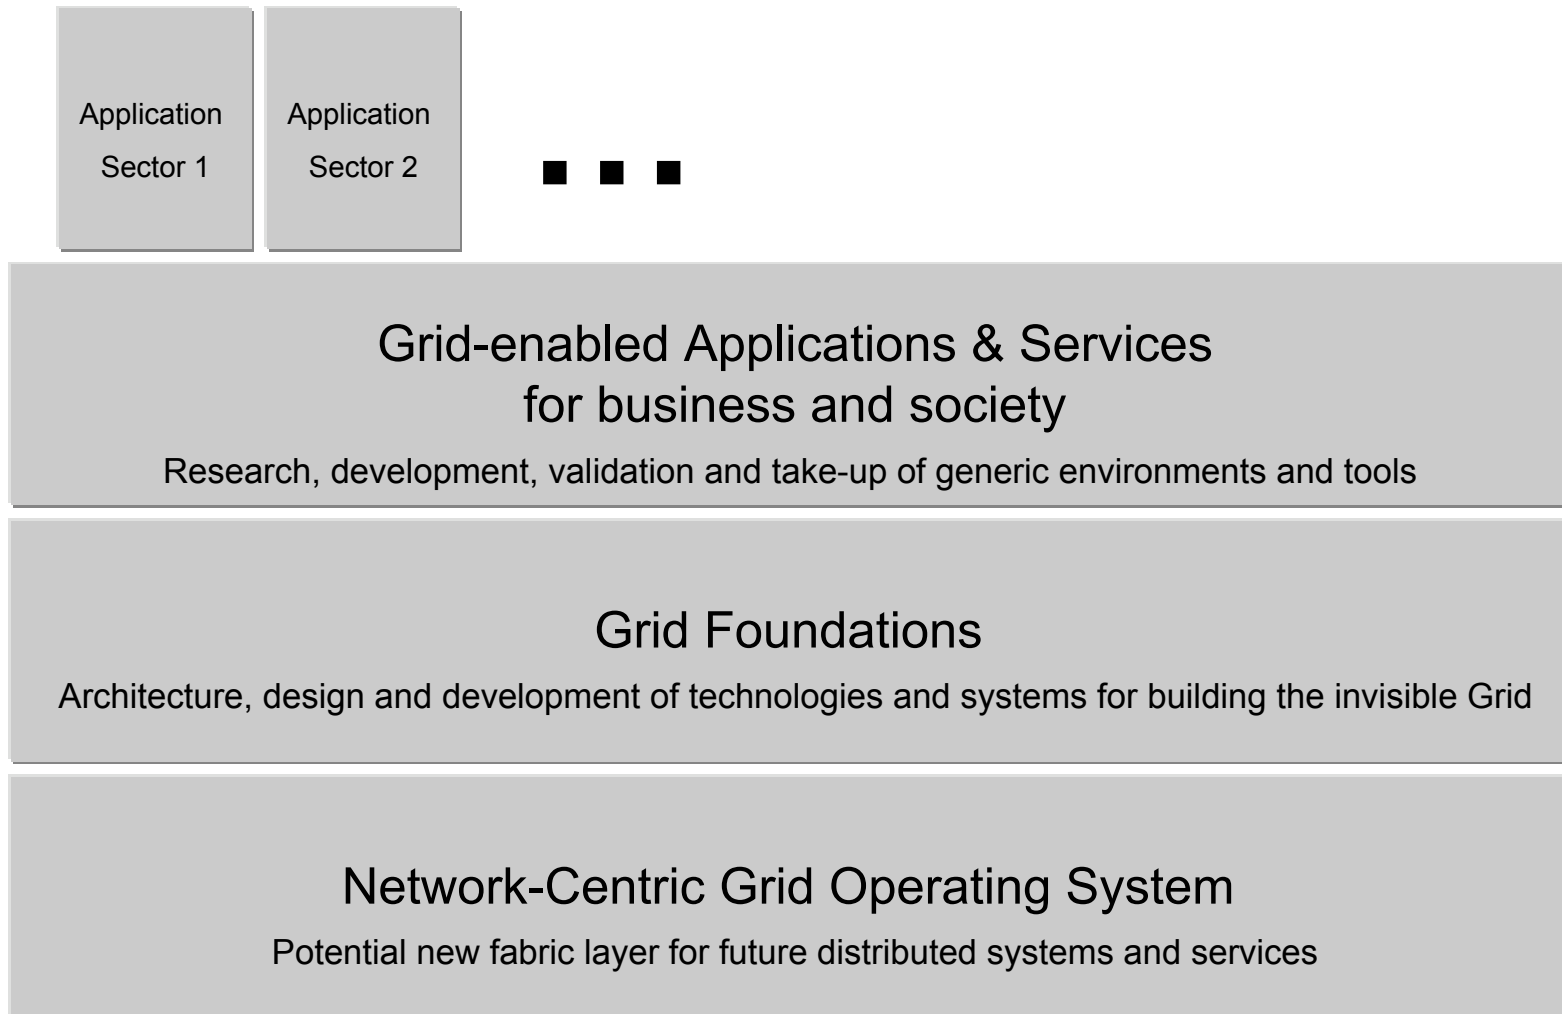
Application Sector 1

Application Sector 2

■ ■ ■

Grid-enabled Applications & Services for business and society

Research, development, validation and take-up of generic environments and tools

Grid Foundations

Architecture, design and development of technologies and systems for building the invisible Grid

Network-Centric Grid Operating System

Potential new fabric layer for future distributed systems and services